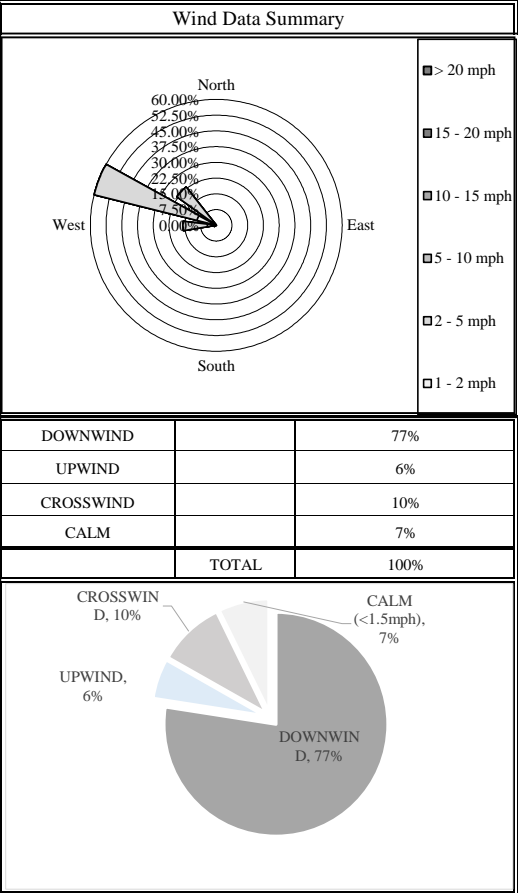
Wind Data Summary

North
60.00%
52.50%
45.00%
37.50%
30.00%
22.50%
15.00%
7.50%
0.00%
West
East
South

> 20 mph
15 - 20 mph
10 - 15 mph
5 - 10 mph
2 - 5 mph
1 - 2 mph

| DOWNWIND | | 77% |
|---|---|---|
| UPWIND | | 6% |
| CROSSWIND | | 10% |
| CALM | | 7% |
| | TOTAL | 100% |

CROSSWIND, 10%
CALM (<1.5mph), 7%
UPWIND, 6%
DOWNWIND, 77%